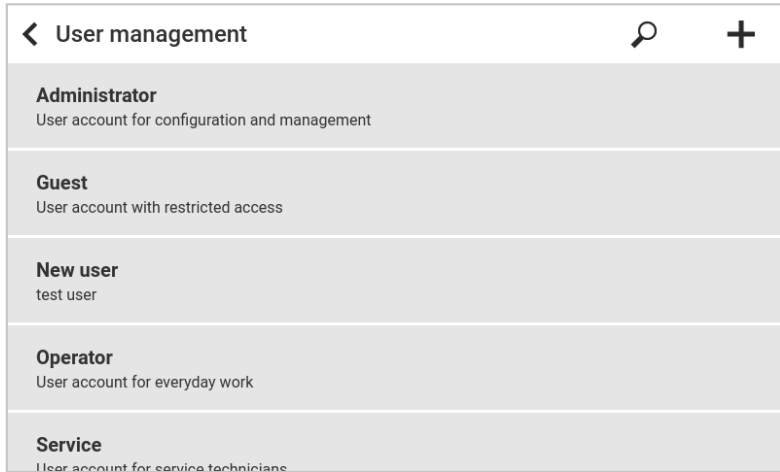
User management

Administrator
User account for configuration and management

Guest
User account with restricted access

New user
test user

Operator
User account for everyday work

Service
User account for service technicians